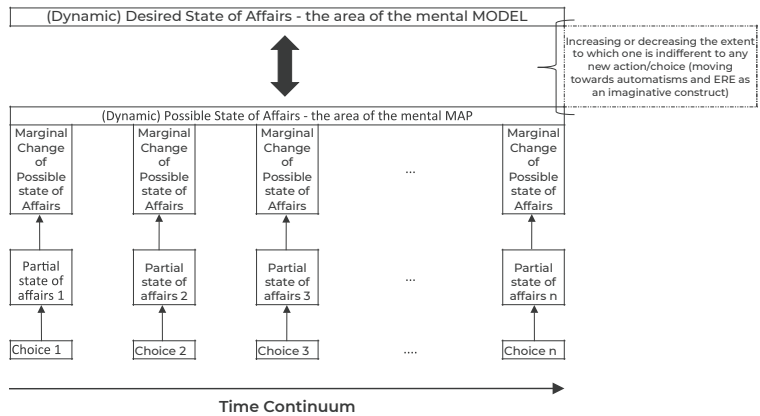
(Dynamic) Desired State of Affairs - the area of the mental MODEL

Increasing or decreasing the extent to which one is indifferent to any new action/choice (moving towards automatisms and ERE as an imaginative construct)

(Dynamic) Possible State of Affairs - the area of the mental MAP

Marginal Change of Possible state of Affairs

Marginal Change of Possible state of Affairs

Marginal Change of Possible state of Affairs

...

Marginal Change of Possible state of Affairs

Partial state of affairs 1

Partial state of affairs 2

Partial state of affairs 3

...

Partial state of affairs n

Choice 1

Choice 2

Choice 3

....

Choice n

Time Continuum